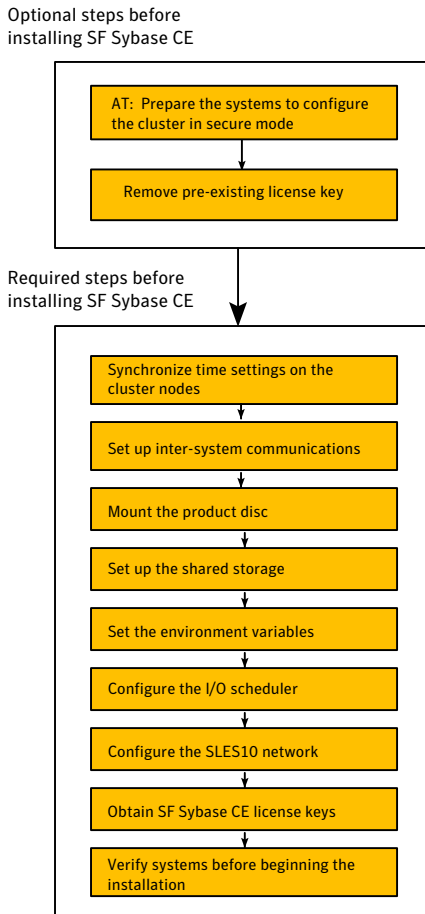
Optional steps before installing SF Sybase CE

AT: Prepare the systems to configure the cluster in secure mode

Remove pre-existing license key

Required steps before installing SF Sybase CE

Synchronize time settings on the cluster nodes

Set up inter-system communications

Mount the product disc

Set up the shared storage

Set the environment variables

Configure the I/O scheduler

Configure the SLES10 network

Obtain SF Sybase CE license keys

Verify systems before beginning the installation